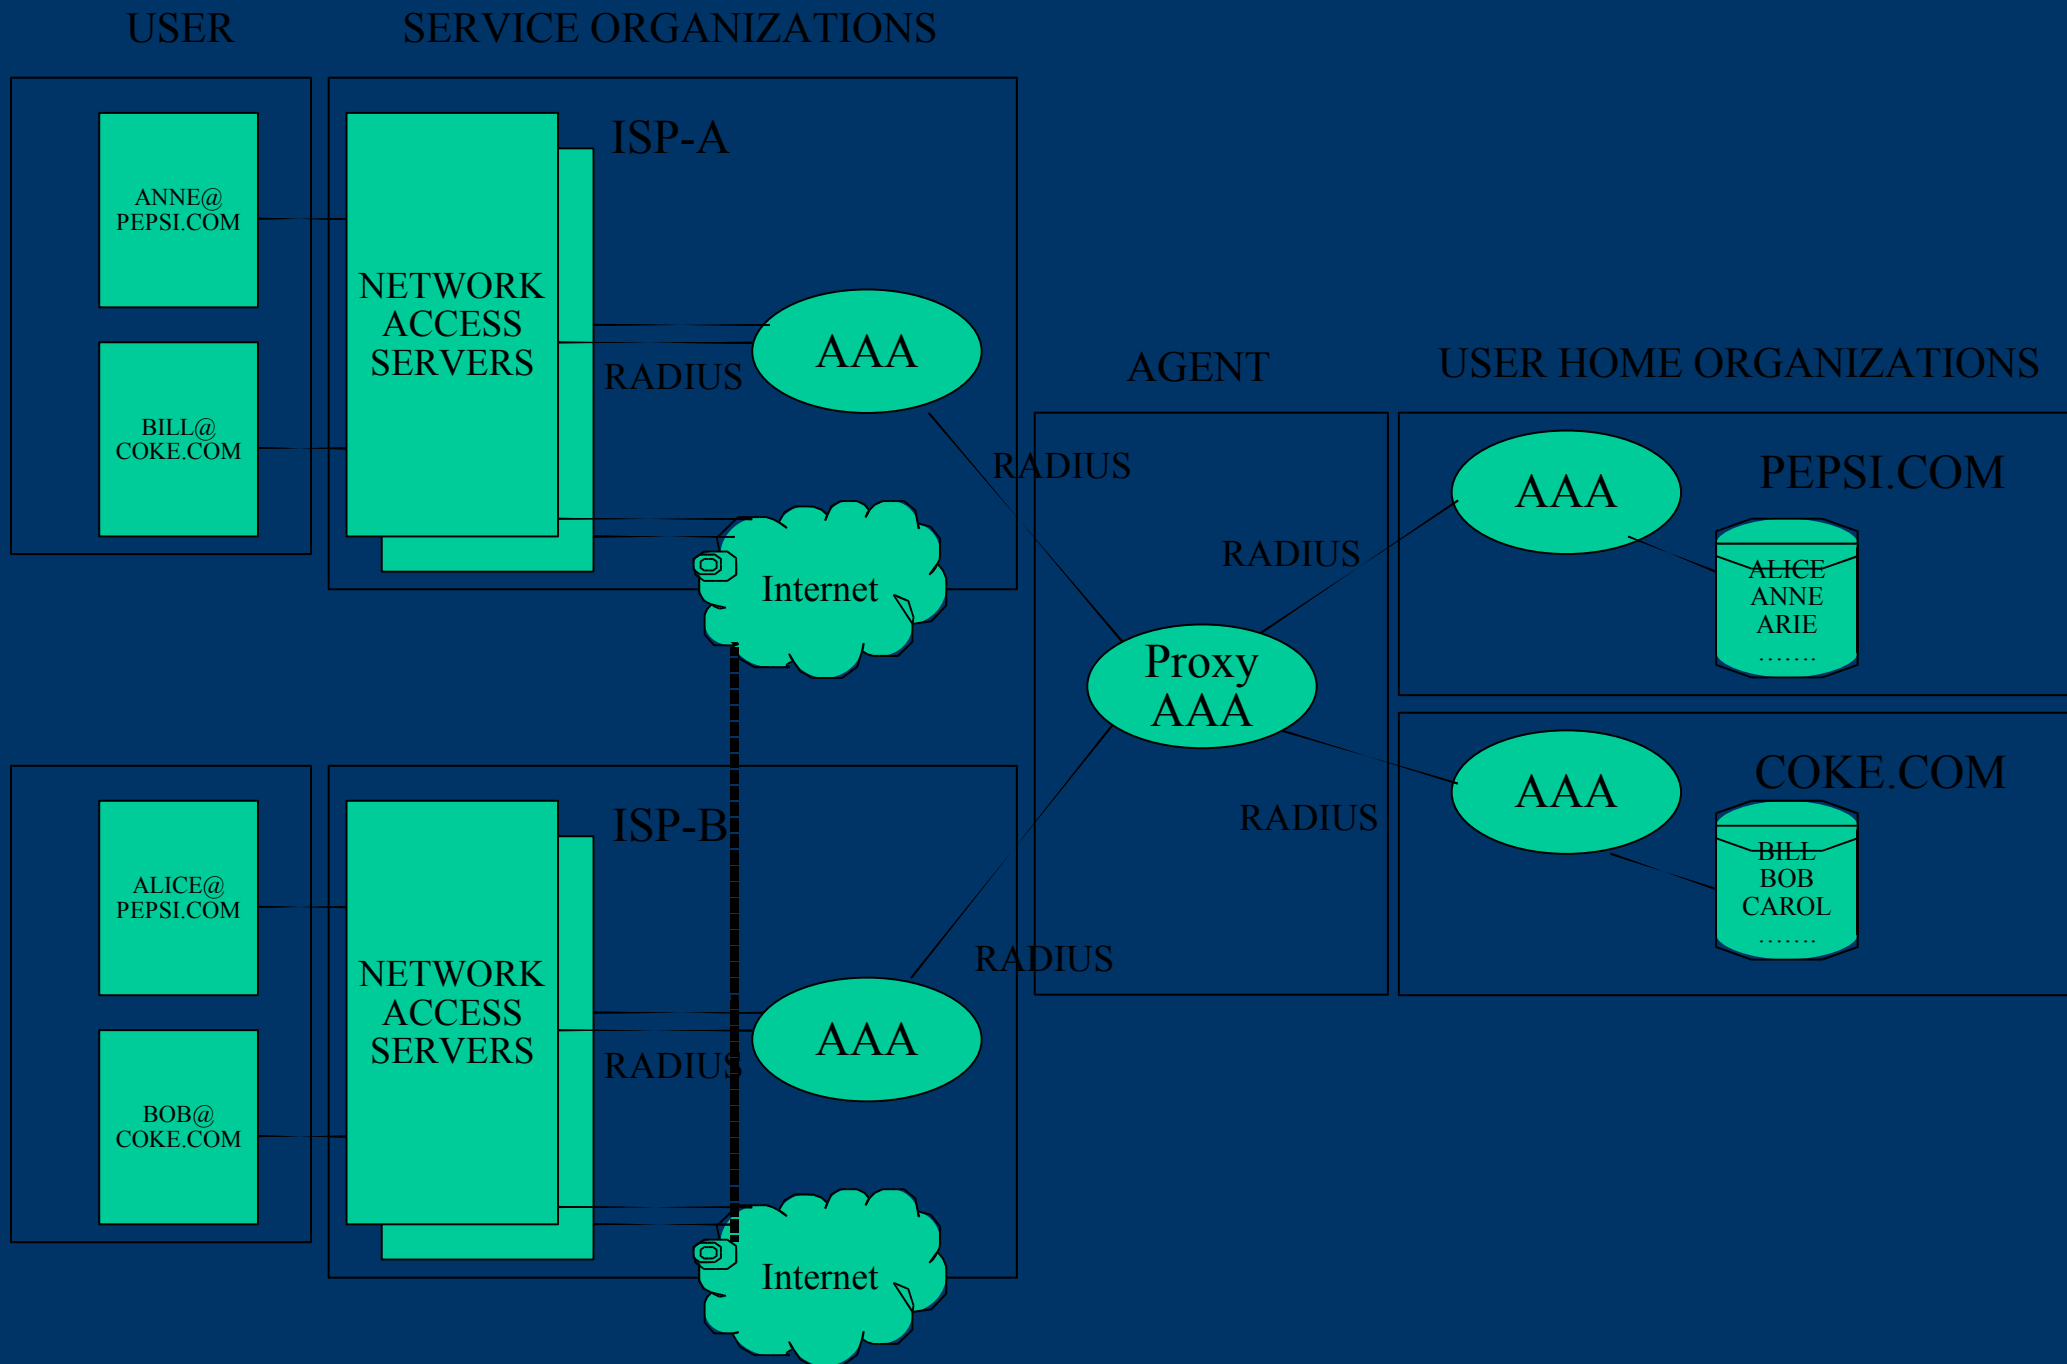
USER

SERVICE ORGANIZATIONS

ANNE@ PEPSI.COM

BILL@ COKE.COM

NETWORK ACCESS SERVERS

ISP-A

AAA

RADIUS

Internet

AGENT

USER HOME ORGANIZATIONS

RADIUS

RADIUS

AAA

PEPSI.COM

ALICE
ANNE
ARIE
.......

Proxy AAA

AAA

COKE.COM

RADIUS

BILL
BOB
CAROL
.......

ALICE@ PEPSI.COM

BOB@ COKE.COM

NETWORK ACCESS SERVERS

ISP-B

AAA

RADIUS

RADIUS

Internet